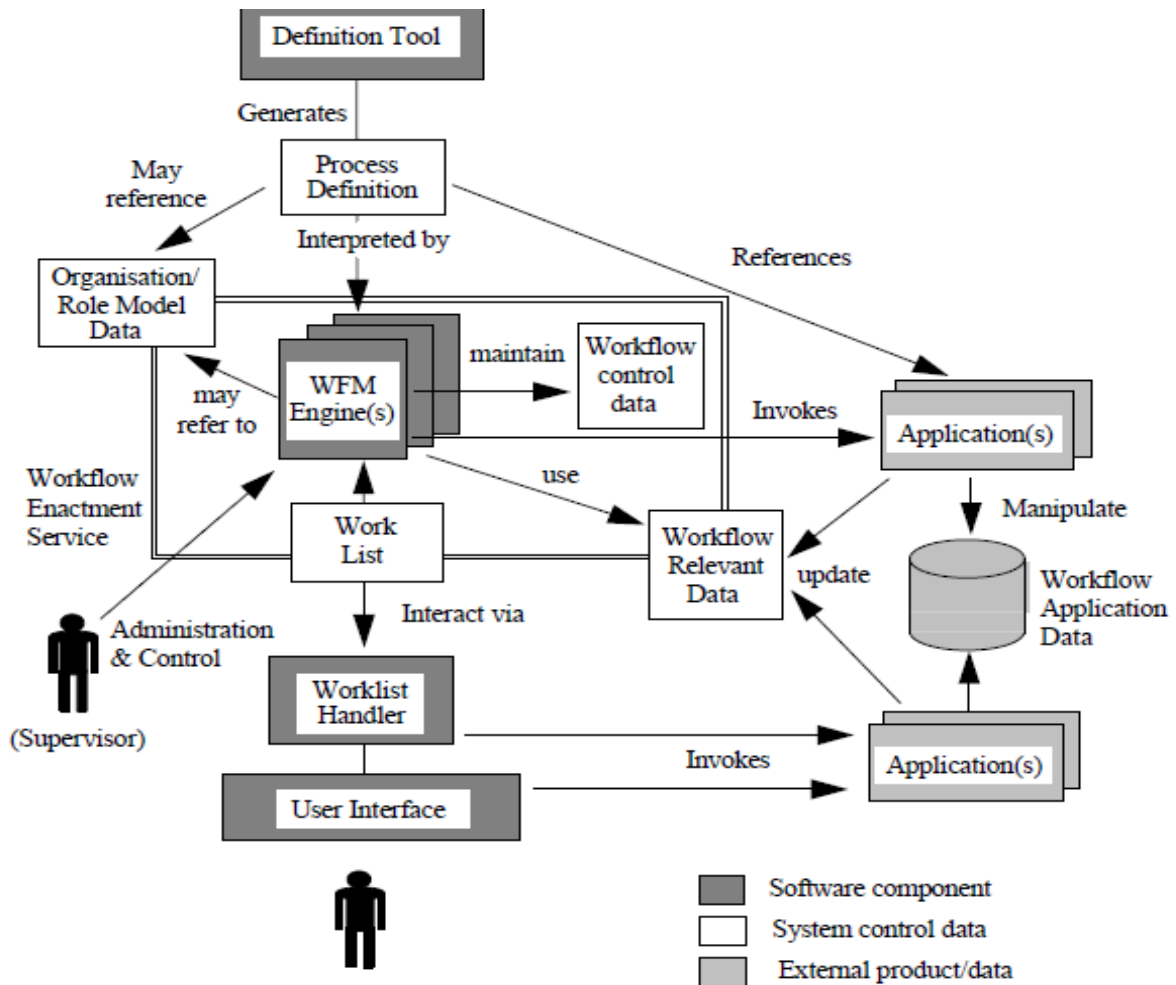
Definition Tool

Generates

May reference

Process Definition

Interpreted by

References

Organisation/ Role Model Data

maintain

Workflow control data

may refer to

WFM Engine(s)

Invokes

Application(s)

Workflow Enactment Service

use

Manipulate

Work List

Workflow Relevant Data

update

Workflow Application Data

Interact via

Administration & Control

(Supervisor)

Worklist Handler

Invokes

Application(s)

User Interface

Software component

System control data

External product/data